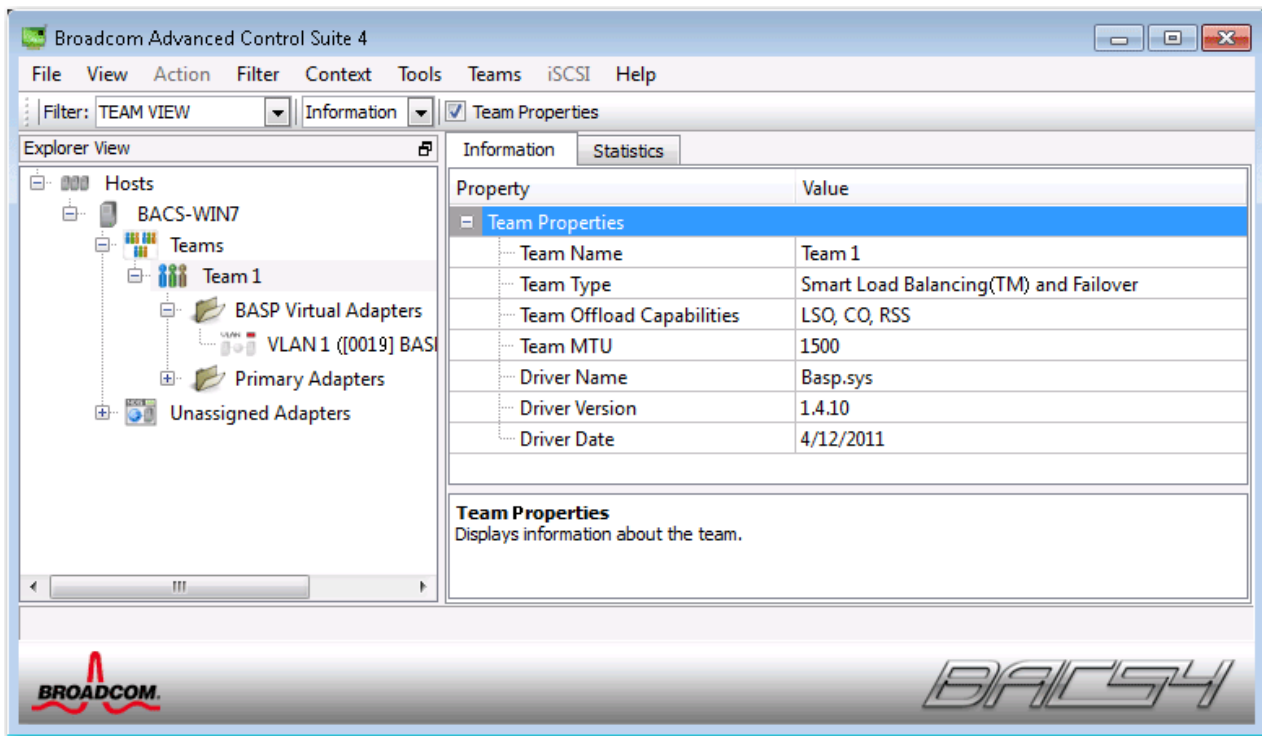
Broadcom Advanced Control Suite 4

File View Action Filter Context Tools Teams iSCSI Help

Filter: TEAM VIEW Information Team Properties

Explorer View

Hosts
BACS-WIN7
Teams
Team 1
BASP Virtual Adapters
VLAN 1 ([0019] BAS
Primary Adapters
Unassigned Adapters

Information Statistics

| Property | Value |
|---|---|
| Team Properties | |
| Team Name | Team 1 |
| Team Type | Smart Load Balancing(TM) and Failover |
| Team Offload Capabilities | LSO, CO, RSS |
| Team MTU | 1500 |
| Driver Name | Basp.sys |
| Driver Version | 1.4.10 |
| Driver Date | 4/12/2011 |

Team Properties
Displays information about the team.

BROADCOM.

BACS4